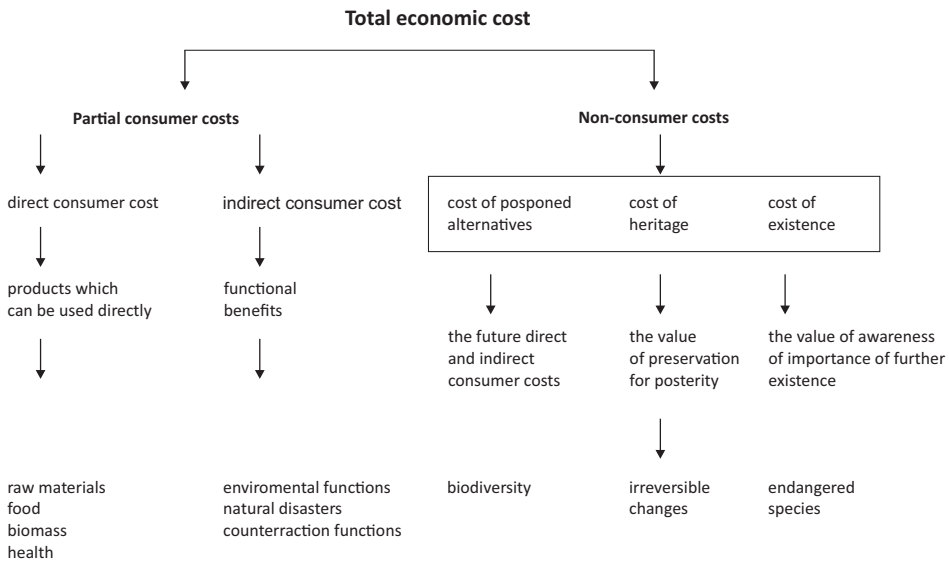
Total economic cost

Partial consumer costs

direct consumer cost

products which can be used directly

raw materials
food
biomass
health

indirect consumer cost

functional benefits

enviromental functions
natural disasters
counterraction functions

Non-consumer costs

cost of posponed alternatives

the future direct and indirect consumer costs

biodiversity

cost of heritage

the value of preservation for posterity

irreversible changes

cost of existence

the value of awareness of importance of further existence

endangered species